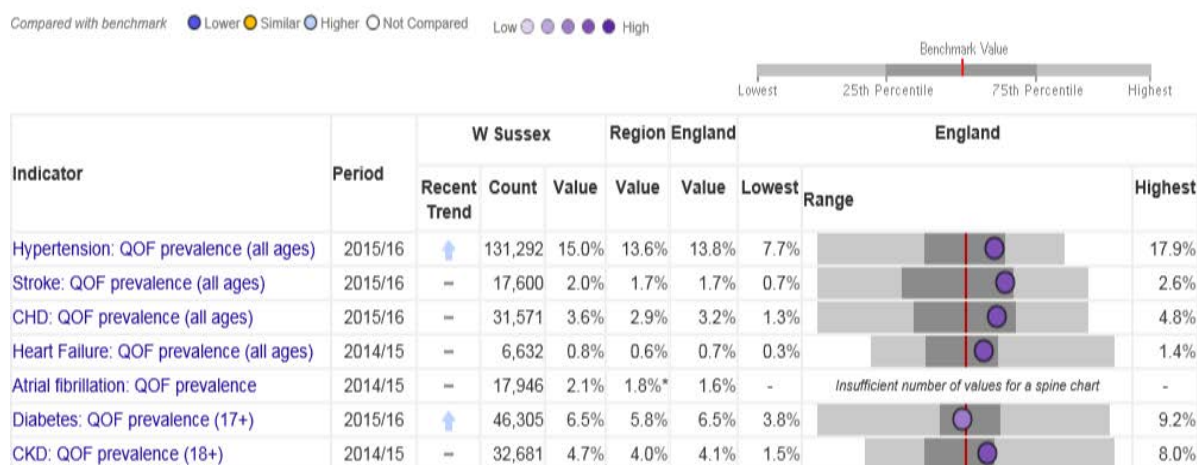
Compared with benchmark Lower Similar Higher Not Compared Low High

Benchmark Value

Lowest 25th Percentile 75th Percentile Highest

| Indicator | Period | W Sussex Recent Trend | W Sussex Count | W Sussex Value | Region Value | England Value | England Lowest | England Range | England Highest |
|---|---|---|---|---|---|---|---|---|---|
| Hypertension: QOF prevalence (all ages) | 2015/16 | | 131,292 | 15.0% | 13.6% | 13.8% | 7.7% | | 17.9% |
| Stroke: QOF prevalence (all ages) | 2015/16 | - | 17,600 | 2.0% | 1.7% | 1.7% | 0.7% | | 2.6% |
| CHD: QOF prevalence (all ages) | 2015/16 | - | 31,571 | 3.6% | 2.9% | 3.2% | 1.3% | | 4.8% |
| Heart Failure: QOF prevalence (all ages) | 2014/15 | - | 6,632 | 0.8% | 0.6% | 0.7% | 0.3% | | 1.4% |
| Atrial fibrillation: QOF prevalence | 2014/15 | - | 17,946 | 2.1% | 1.8%* | 1.6% | - | Insufficient number of values for a spine chart | - |
| Diabetes: QOF prevalence (17+) | 2015/16 | | 46,305 | 6.5% | 5.8% | 6.5% | 3.8% | | 9.2% |
| CKD: QOF prevalence (18+) | 2014/15 | - | 32,681 | 4.7% | 4.0% | 4.1% | 1.5% | | 8.0% |